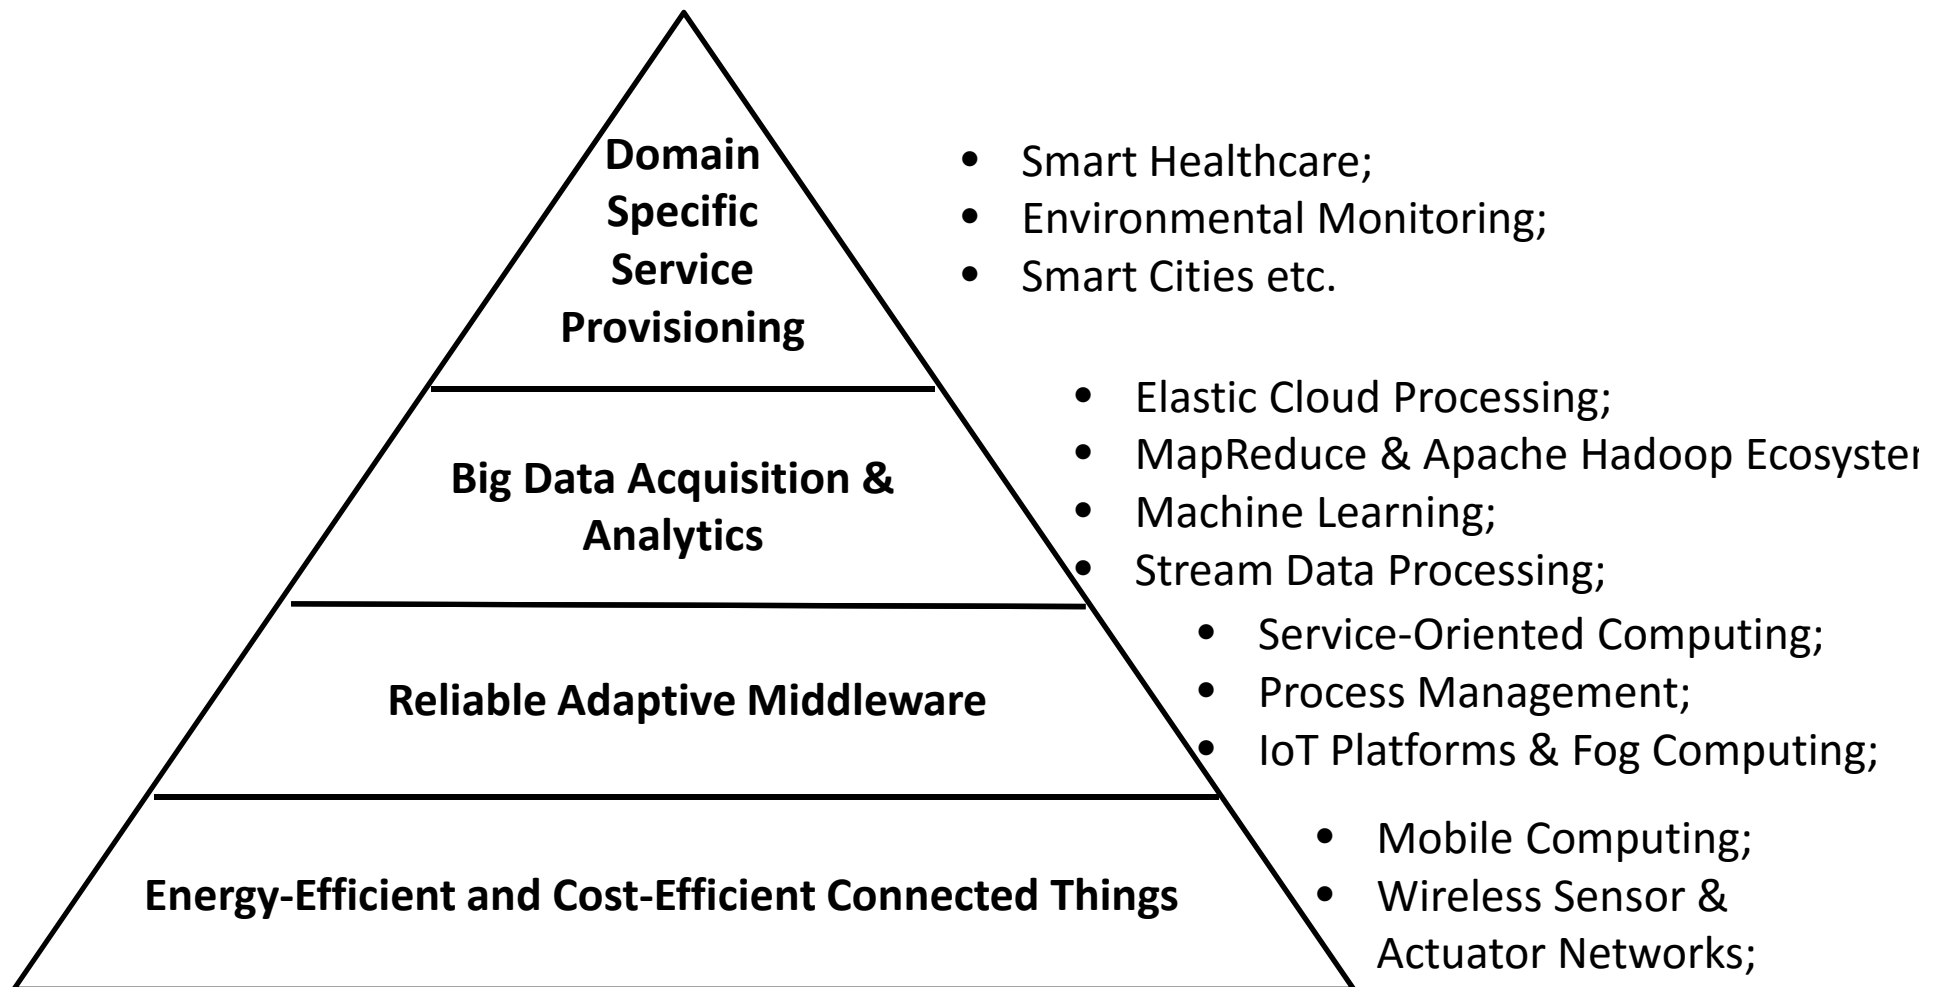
Domain Specific Service Provisioning

- Smart Healthcare;
- Environmental Monitoring;
- Smart Cities etc.

Big Data Acquisition & Analytics

- Elastic Cloud Processing;
- MapReduce & Apache Hadoop Ecosyster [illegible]
- Machine Learning;
- Stream Data Processing;

Reliable Adaptive Middleware

- Service-Oriented Computing;
- Process Management;
- IoT Platforms & Fog Computing;

Energy-Efficient and Cost-Efficient Connected Things

- Mobile Computing;
- Wireless Sensor & Actuator Networks;